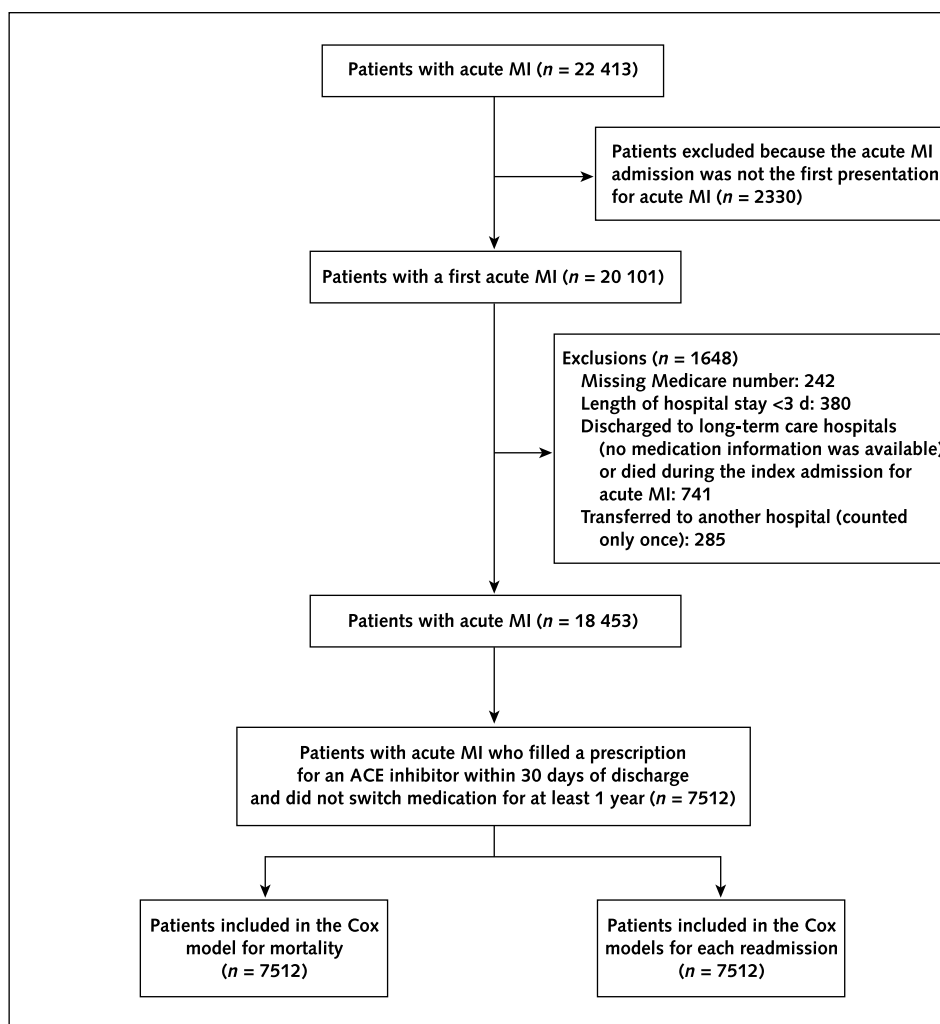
Patients with acute MI ($n$ = 22 413)

Patients excluded because the acute MI admission was not the first presentation for acute MI ($n$ = 2330)

Patients with a first acute MI ($n$ = 20 101)

Exclusions ($n$ = 1648)
Missing Medicare number: 242
Length of hospital stay <3 d: 380
Discharged to long-term care hospitals (no medication information was available) or died during the index admission for acute MI: 741
Transferred to another hospital (counted only once): 285

Patients with acute MI ($n$ = 18 453)

Patients with acute MI who filled a prescription for an ACE inhibitor within 30 days of discharge and did not switch medication for at least 1 year ($n$ = 7512)

Patients included in the Cox model for mortality ($n$ = 7512)

Patients included in the Cox models for each readmission ($n$ = 7512)